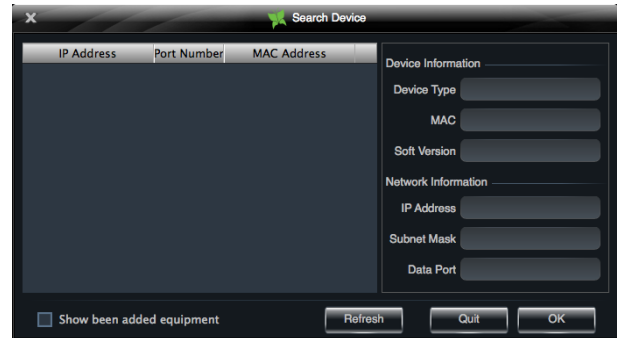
Search Device

| IP Address | Port Number | MAC Address |
|---|---|---|

Device Information
Device Type
MAC
Soft Version
Network Information
IP Address
Subnet Mask
Data Port

Show been added equipment
Refresh
Quit
OK